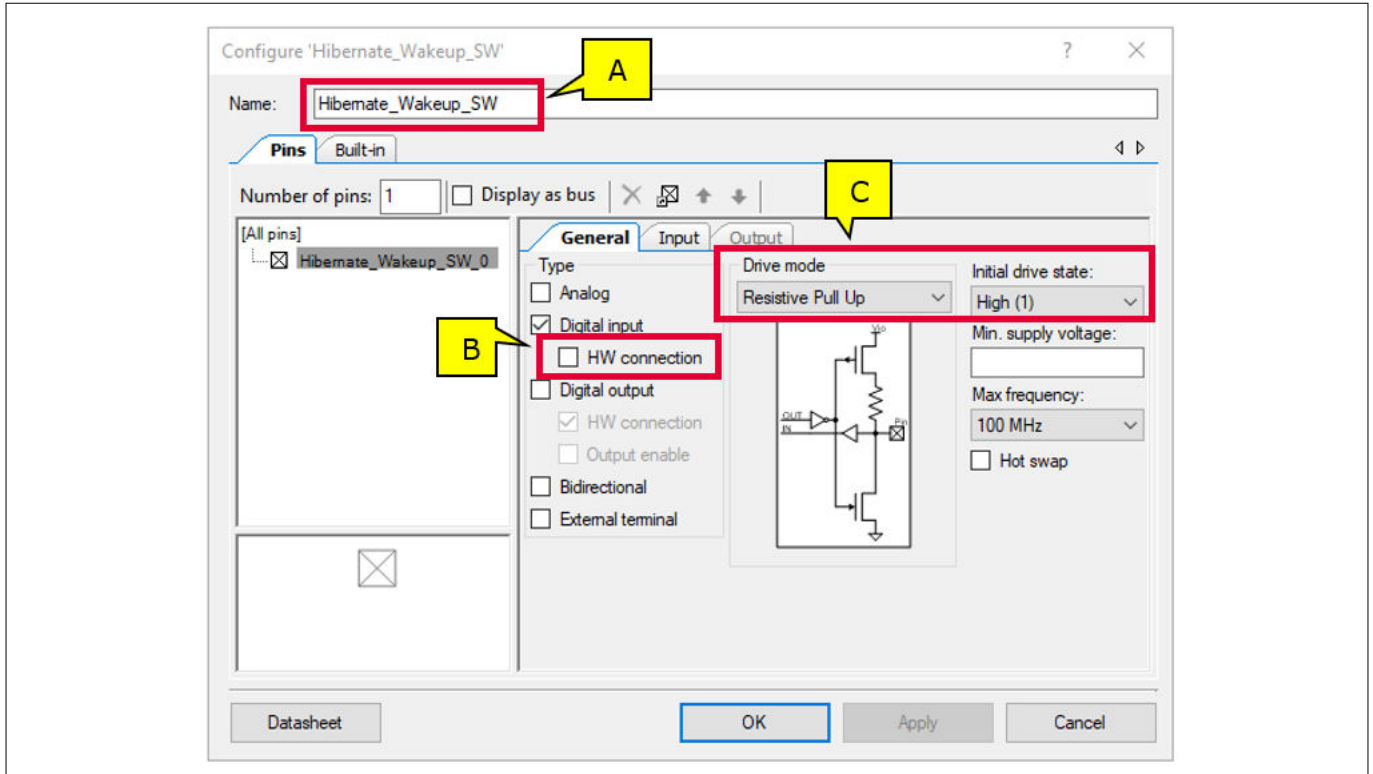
Configure 'Hibernate_Wakeup_SW'

?

Name: Hibernate_Wakeup_SW

A

Pins Built-in

Number of pins: 1 Display as bus

C

[All pins]
Hibernate_Wakeup_SW_0

General Input Output

Type
Analog
Digital input
HW connection
Digital output
HW connection
Output enable
Bidirectional
External terminal

B

Drive mode
Resistive Pull Up

Vio
OUT
IN
Pin

Initial drive state:
High (1)
Min. supply voltage:
Max frequency:
100 MHz
Hot swap

Datasheet OK Apply Cancel